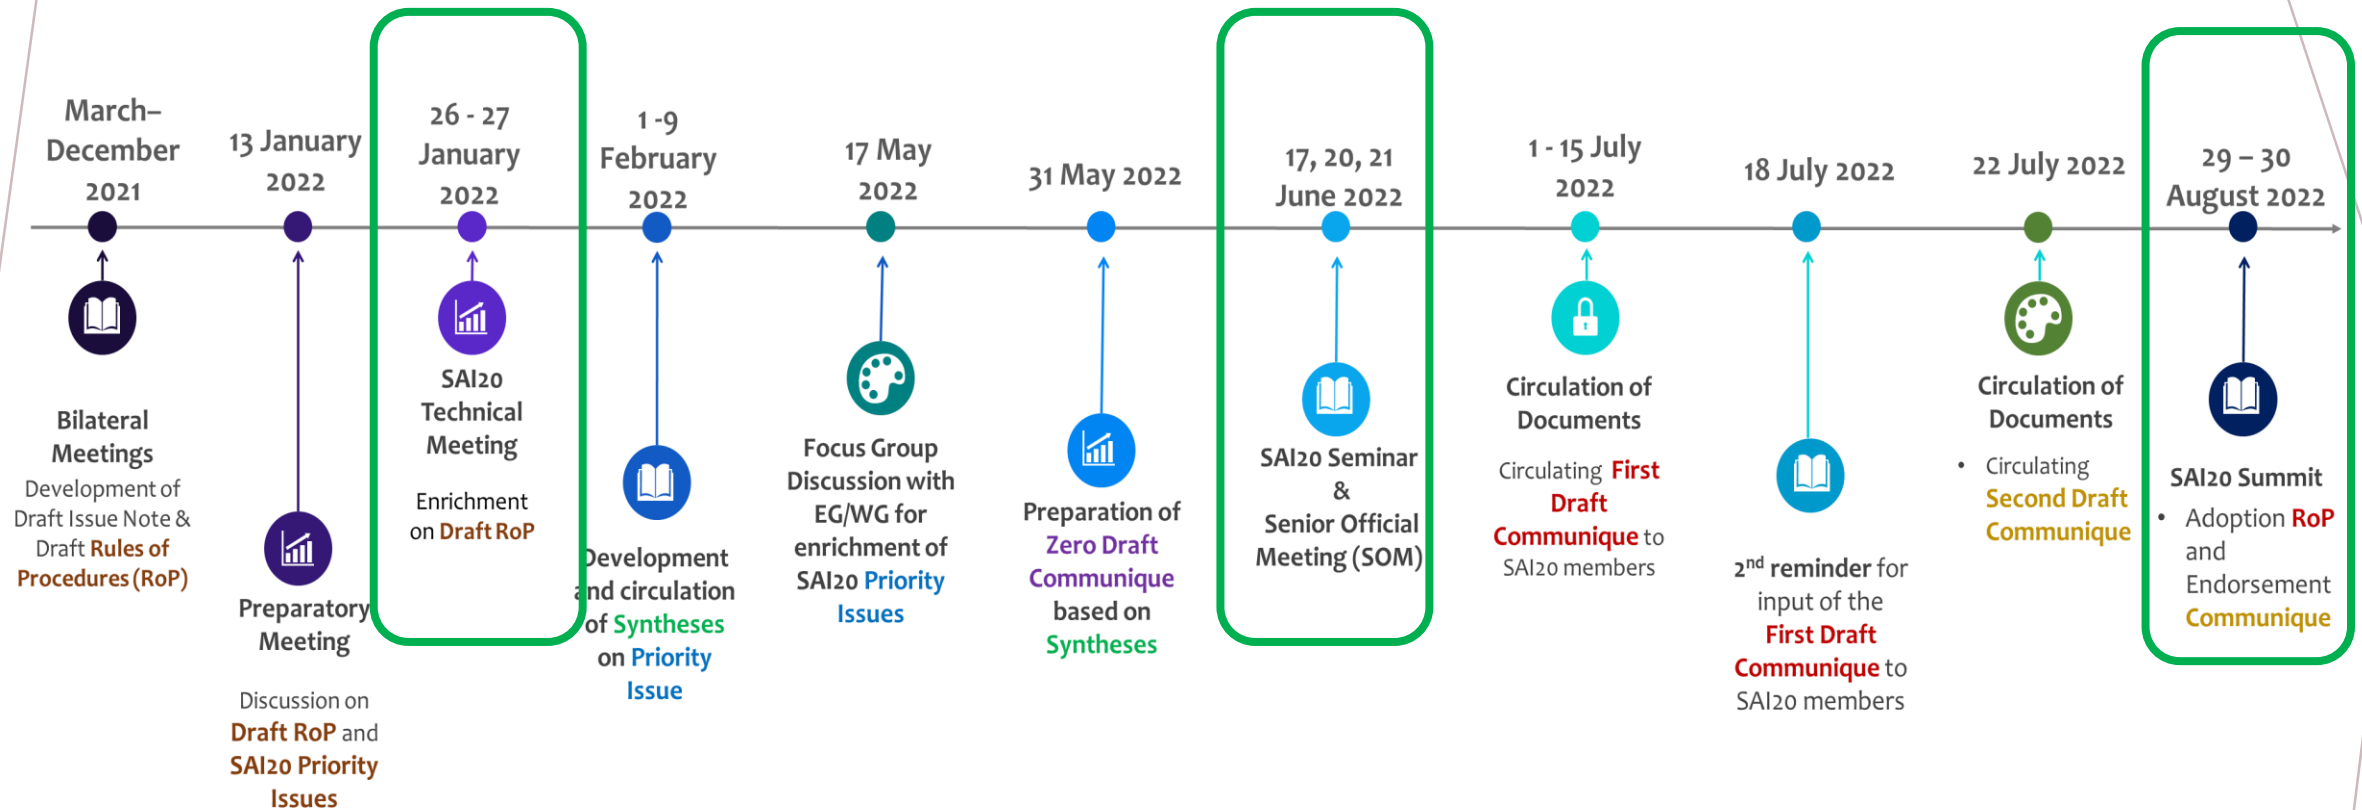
March–December 2021

Bilateral Meetings

Development of Draft Issue Note & Draft Rules of Procedures (RoP)

13 January 2022

Preparatory Meeting

Discussion on Draft RoP and SAI20 Priority Issues

26 - 27 January 2022

SAI20 Technical Meeting

Enrichment on Draft RoP

1 -9 February 2022

Development and circulation of Syntheses on Priority Issue

17 May 2022

Focus Group Discussion with EG/WG for enrichment of SAI20 Priority Issues

31 May 2022

Preparation of Zero Draft Communique based on Syntheses

17, 20, 21 June 2022

SAI20 Seminar & Senior Official Meeting (SOM)

1 - 15 July 2022

Circulation of Documents

Circulating First Draft Communique to SAI20 members

18 July 2022

2$^{nd}$ reminder for input of the First Draft Communique to SAI20 members

22 July 2022

Circulation of Documents

• Circulating Second Draft Communique

29 – 30 August 2022

SAI20 Summit

• Adoption RoP and Endorsement Communique